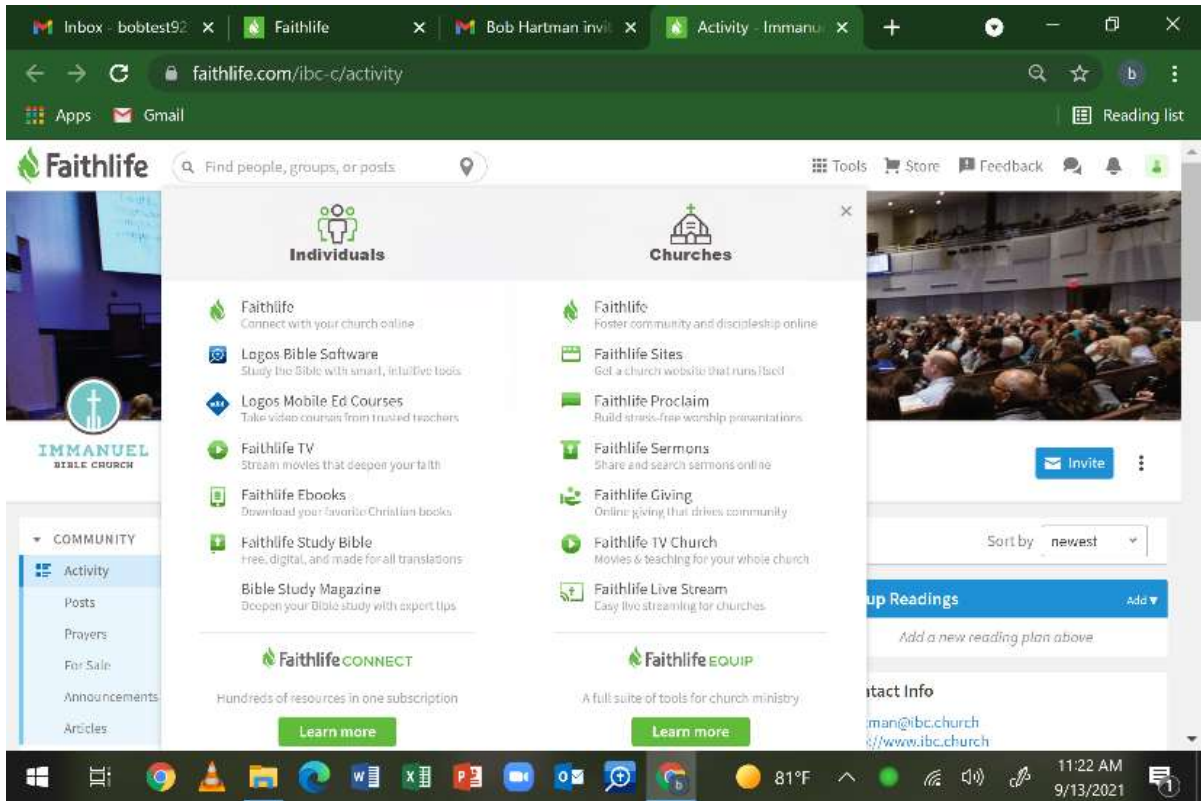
Inbox - bobtest92 ×
Faithlife ×
Bob Hartman invi ×
Activity - Immanu ×
+

faithlife.com/ibc-c/activity

b

Apps
Gmail
Reading list

Faithlife
Find people, groups, or posts
Tools
Store
Feedback

Individuals

Churches

×

Faithlife
Connect with your church online

Logos Bible Software
Study the Bible with smart, intuitive tools

Logos Mobile Ed Courses
Take video courses from trusted teachers

Faithlife TV
Stream movies that deepen your faith

Faithlife Ebooks
Download your favorite Christian books

Faithlife Study Bible
Free, digital, and made for all translations

Bible Study Magazine
Deepen your Bible study with expert tips

Faithlife CONNECT
Hundreds of resources in one subscription
Learn more

Faithlife
Foster community and discipleship online

Faithlife Sites
Get a church website that runs itself

Faithlife Proclaim
Build stress-free worship presentations

Faithlife Sermons
Share and search sermons online

Faithlife Giving
Online giving that drives community

Faithlife TV Church
Movies & teaching for your whole church

Faithlife Live Stream
Easy live streaming for churches

Faithlife EQUIP
A full suite of tools for church ministry
Learn more

IMMANUEL
BIBLE CHURCH

Invite

COMMUNITY
Activity
Posts
Prayers
For Sale
Announcements
Articles

Sort by newest

up Readings
Add
Add a new reading plan above

itact Info
man@ibc.church
://www.ibc.church

81°F
11:22 AM
9/13/2021
1